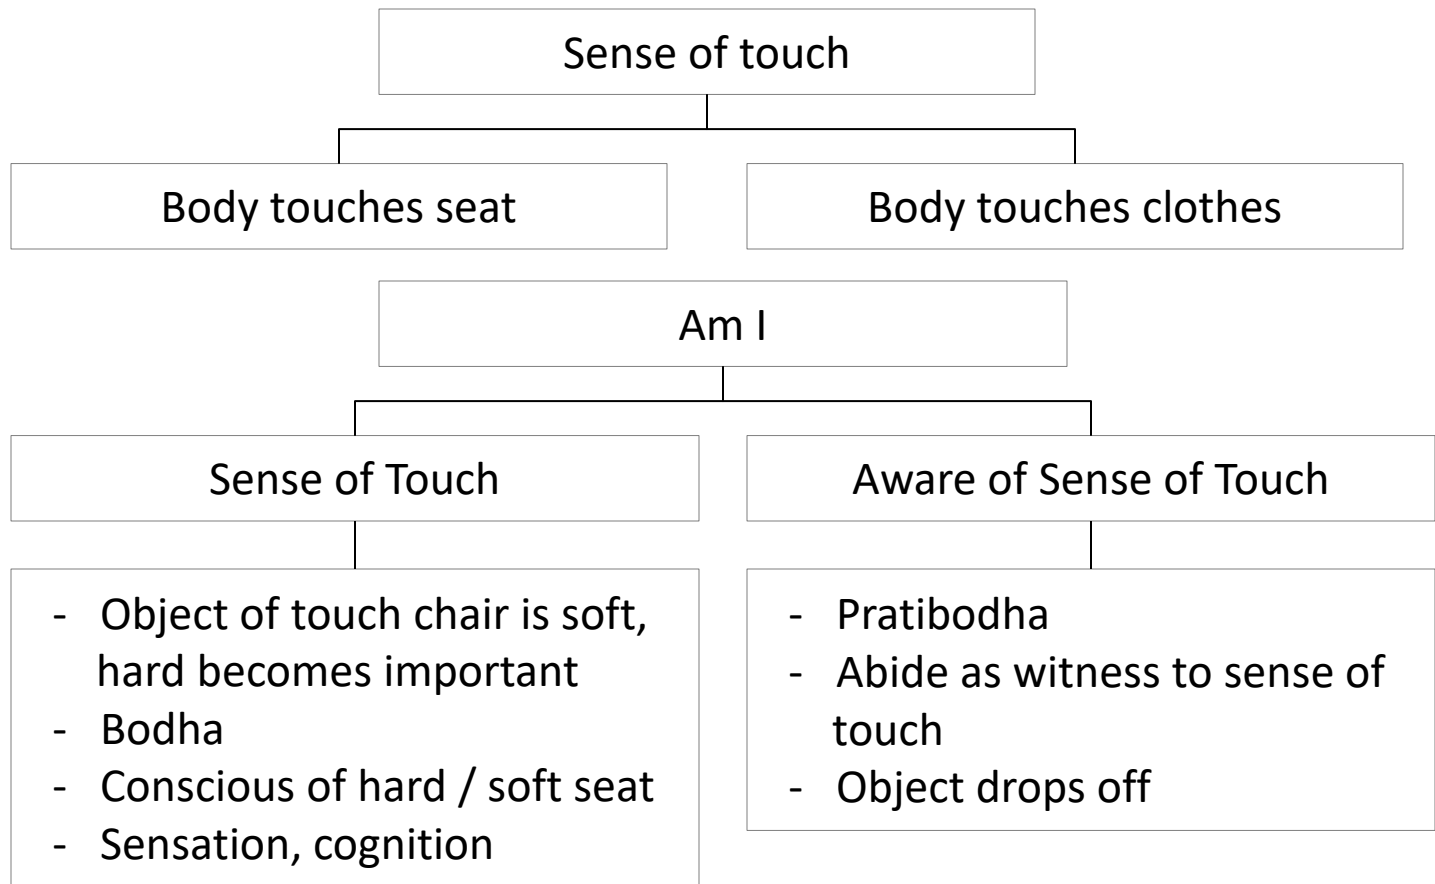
Sense of touch

Body touches seat

Body touches clothes

Am I

Sense of Touch

Aware of Sense of Touch

- Object of touch chair is soft, hard becomes important
- Bodha
- Conscious of hard / soft seat
- Sensation, cognition

- Pratibodha
- Abide as witness to sense of touch
- Object drops off